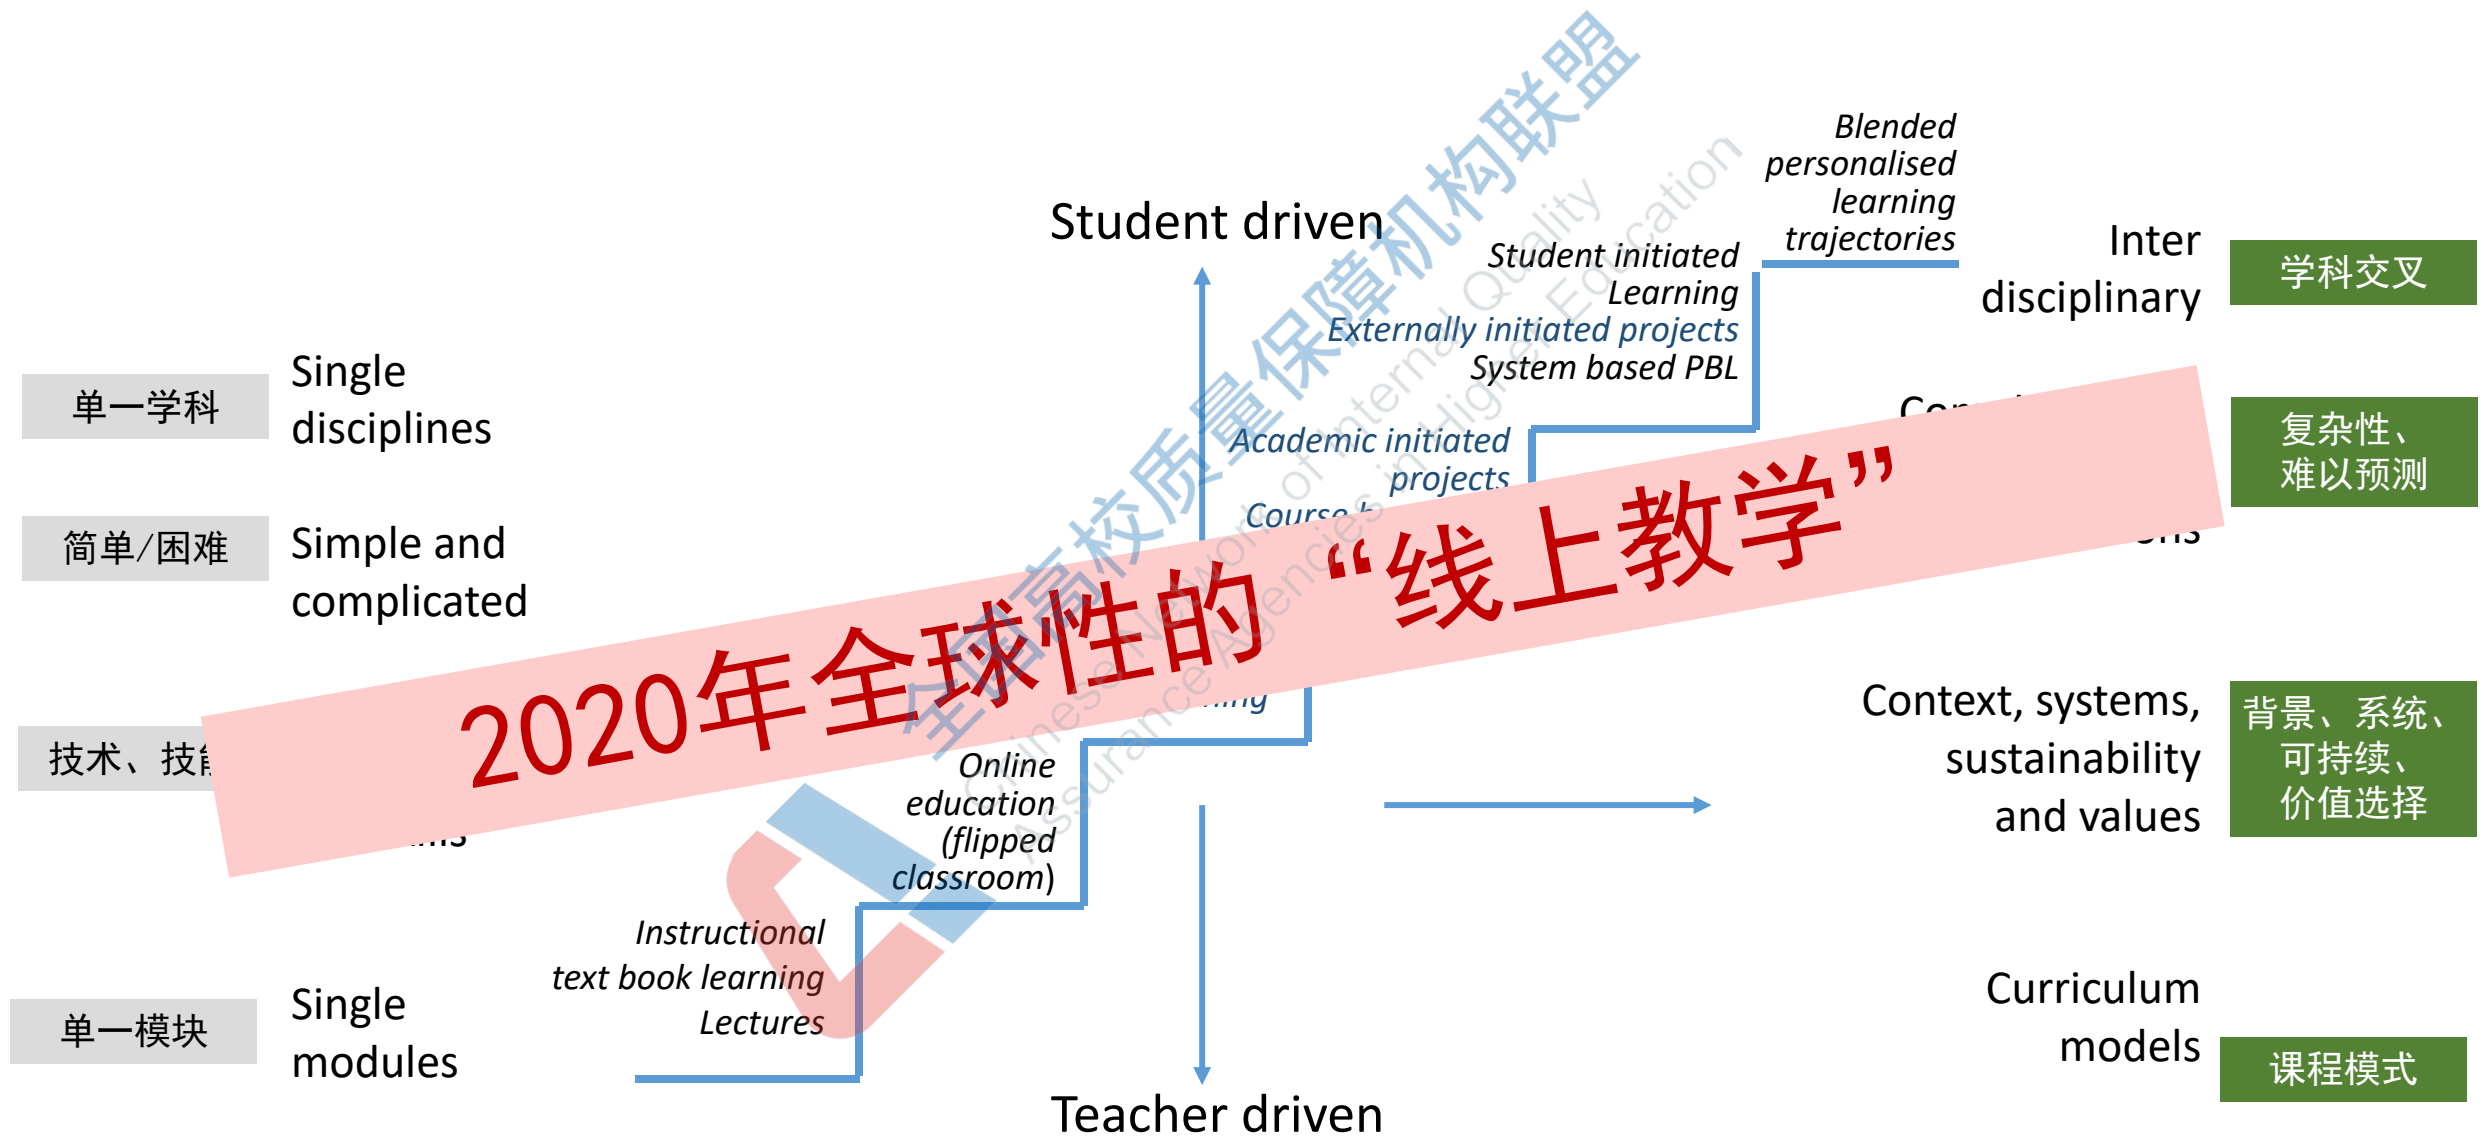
Student driven

Blended personalised learning trajectories

Student initiated Learning
Externally initiated projects
System based PBL

Inter disciplinary

学科交叉

单一学科

Single disciplines

Academic initiated projects

Course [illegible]

复杂性、难以预测

简单/困难

Simple and complicated

2020年全球性的“线上教学”

全国高校质量保障机构联盟

Chinese Network of Internal Quality Assurance Agencies in Higher Education

技术、技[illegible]

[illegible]ns

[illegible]ing

Online education (flipped classroom)

Context, systems, sustainability and values

背景、系统、可持续、价值选择

Instructional text book learning Lectures

单一模块

Single modules

Curriculum models

课程模式

Teacher driven